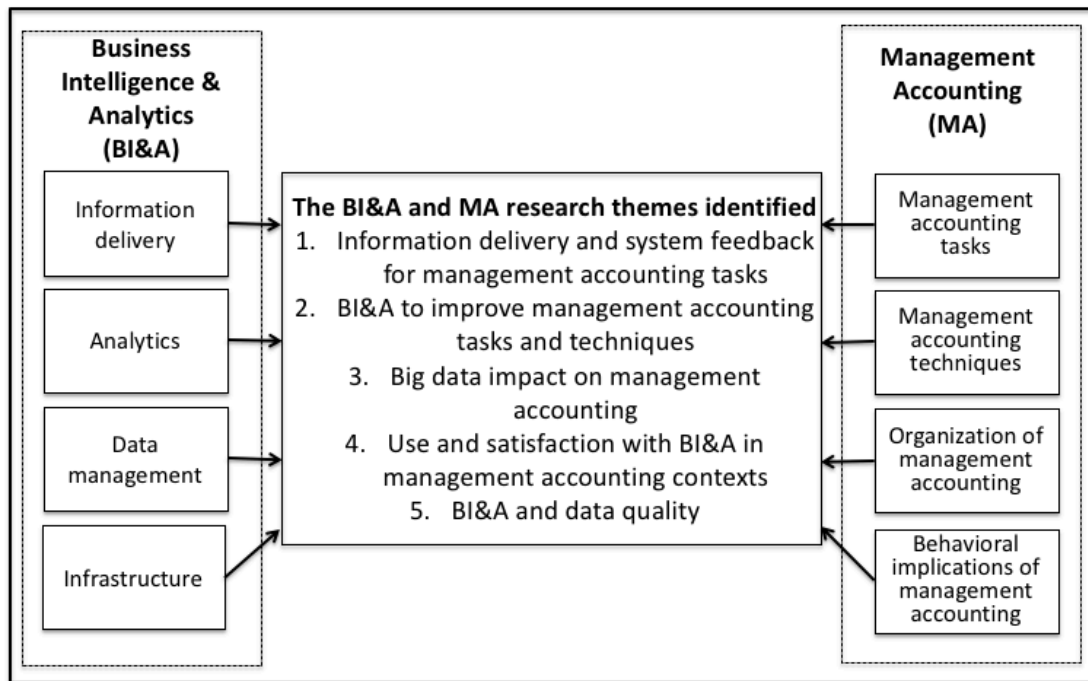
Business Intelligence & Analytics (BI&A)

Information delivery

Analytics

Data management

Infrastructure

The BI&A and MA research themes identified
1. Information delivery and system feedback for management accounting tasks
2. BI&A to improve management accounting tasks and techniques
3. Big data impact on management accounting
4. Use and satisfaction with BI&A in management accounting contexts
5. BI&A and data quality

Management Accounting (MA)

Management accounting tasks

Management accounting techniques

Organization of management accounting

Behavioral implications of management accounting